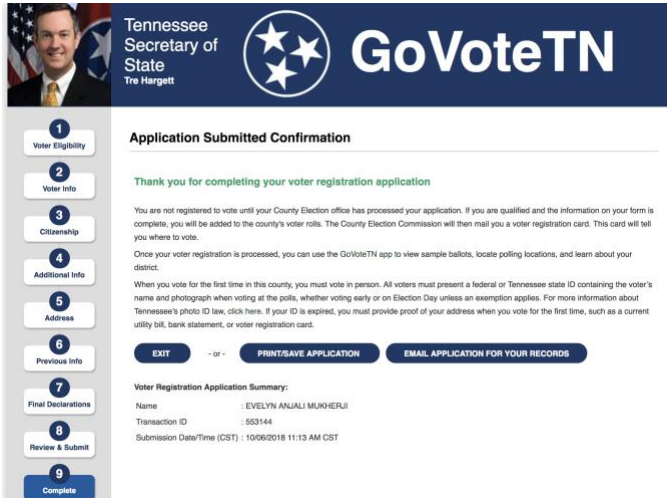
Tennessee Secretary of State
Tre Hargett

GoVoteTN

1 Voter Eligibility
2 Voter Info
3 Citizenship
4 Additional Info
5 Address
6 Previous Info
7 Final Declarations
8 Review & Submit
9 Complete

Application Submitted Confirmation

Thank you for completing your voter registration application

You are not registered to vote until your County Election office has processed your application. If you are qualified and the information on your form is complete, you will be added to the county's voter rolls. The County Election Commission will then mail you a voter registration card. This card will tell you where to vote.

Once your voter registration is processed, you can use the GoVoteTN app to view sample ballots, locate polling locations, and learn about your district.

When you vote for the first time in this county, you must vote in person. All voters must present a federal or Tennessee state ID containing the voter's name and photograph when voting at the polls, whether voting early or on Election Day unless an exemption applies. For more information about Tennessee's photo ID law, click here. If your ID is expired, you must provide proof of your address when you vote for the first time, such as a current utility bill, bank statement, or voter registration card.

EXIT - or - PRINT/SAVE APPLICATION EMAIL APPLICATION FOR YOUR RECORDS

Voter Registration Application Summary:

| | |
|---|---|
| Name | : EVELYN ANJALI MUKHERJI |
| Transaction ID | : 553144 |
| Submission Date/Time (CST) | : 10/06/2018 11:13 AM CST |